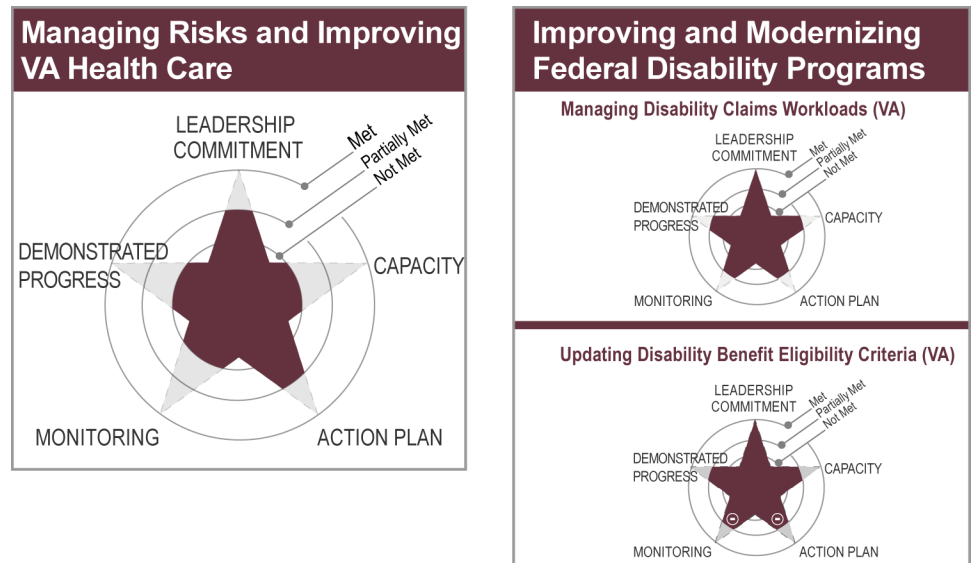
Managing Risks and Improving VA Health Care

LEADERSHIP COMMITMENT
Met
Partially Met
Not Met
DEMONSTRATED PROGRESS
CAPACITY
MONITORING
ACTION PLAN

Improving and Modernizing Federal Disability Programs

Managing Disability Claims Workloads (VA)

LEADERSHIP COMMITMENT
Met
Partially Met
Not Met
DEMONSTRATED PROGRESS
CAPACITY
MONITORING
ACTION PLAN

Updating Disability Benefit Eligibility Criteria (VA)

LEADERSHIP COMMITMENT
Met
Partially Met
Not Met
DEMONSTRATED PROGRESS
CAPACITY
MONITORING
ACTION PLAN